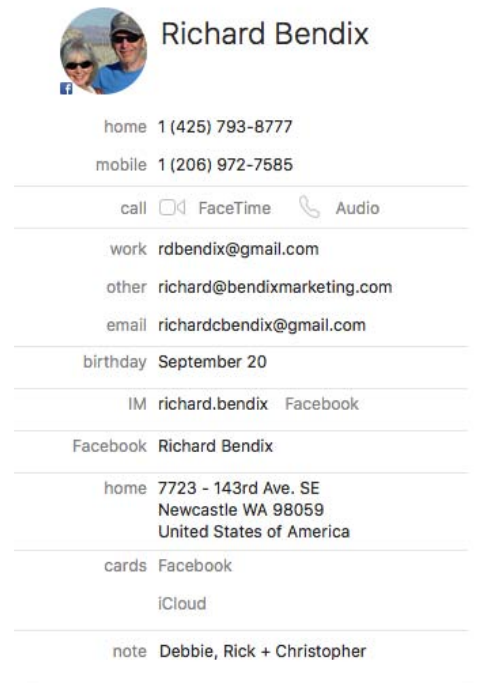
Richard Bendix

home 1 (425) 793-8777

mobile 1 (206) 972-7585

call FaceTime Audio

work rdbendix@gmail.com

other richard@bendixmarketing.com

email richardcbendix@gmail.com

birthday September 20

IM richard.bendix Facebook

Facebook Richard Bendix

home 7723 - 143rd Ave. SE
Newcastle WA 98059
United States of America

cards Facebook

iCloud

note Debbie, Rick + Christopher